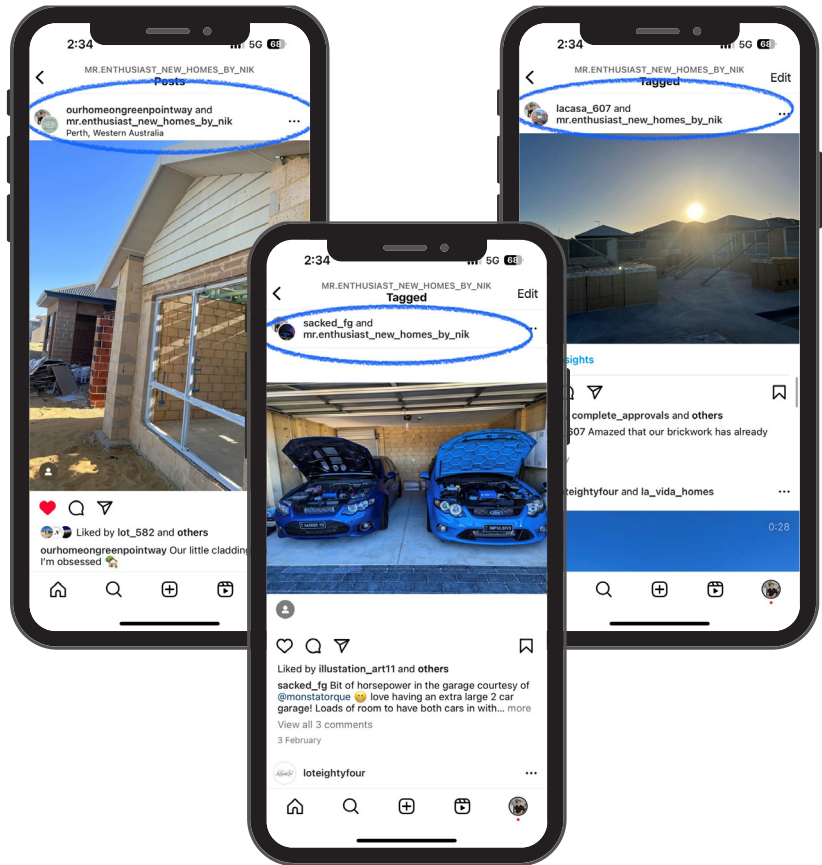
2:34 5G 68

MR.ENTHUSIAST_NEW_HOMES_BY_NIK
Posts

ourhomeongreenpointway and mr.enthusiast_new_homes_by_nik
Perth, Western Australia

Liked by lot_582 and others

ourhomeongreenpointway Our little cladding I'm obsessed 🏡

2:34 5G 68

MR.ENTHUSIAST_NEW_HOMES_BY_NIK
Tagged
Edit

lacasa_607 and mr.enthusiast_new_homes_by_nik

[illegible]sights

complete_approvals and others

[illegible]607 Amazed that our brickwork has already

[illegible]teightyfour and la_vida_homes

0:28

2:34 5G 68

MR.ENTHUSIAST_NEW_HOMES_BY_NIK
Tagged
Edit

sacked_fg and mr.enthusiast_new_homes_by_nik

Liked by illustation_art11 and others

sacked_fg Bit of horsepower in the garage courtesy of @monstatorque 😁 love having an extra large 2 car garage! Loads of room to have both cars in with... more

View all 3 comments

3 February

loteightyfour